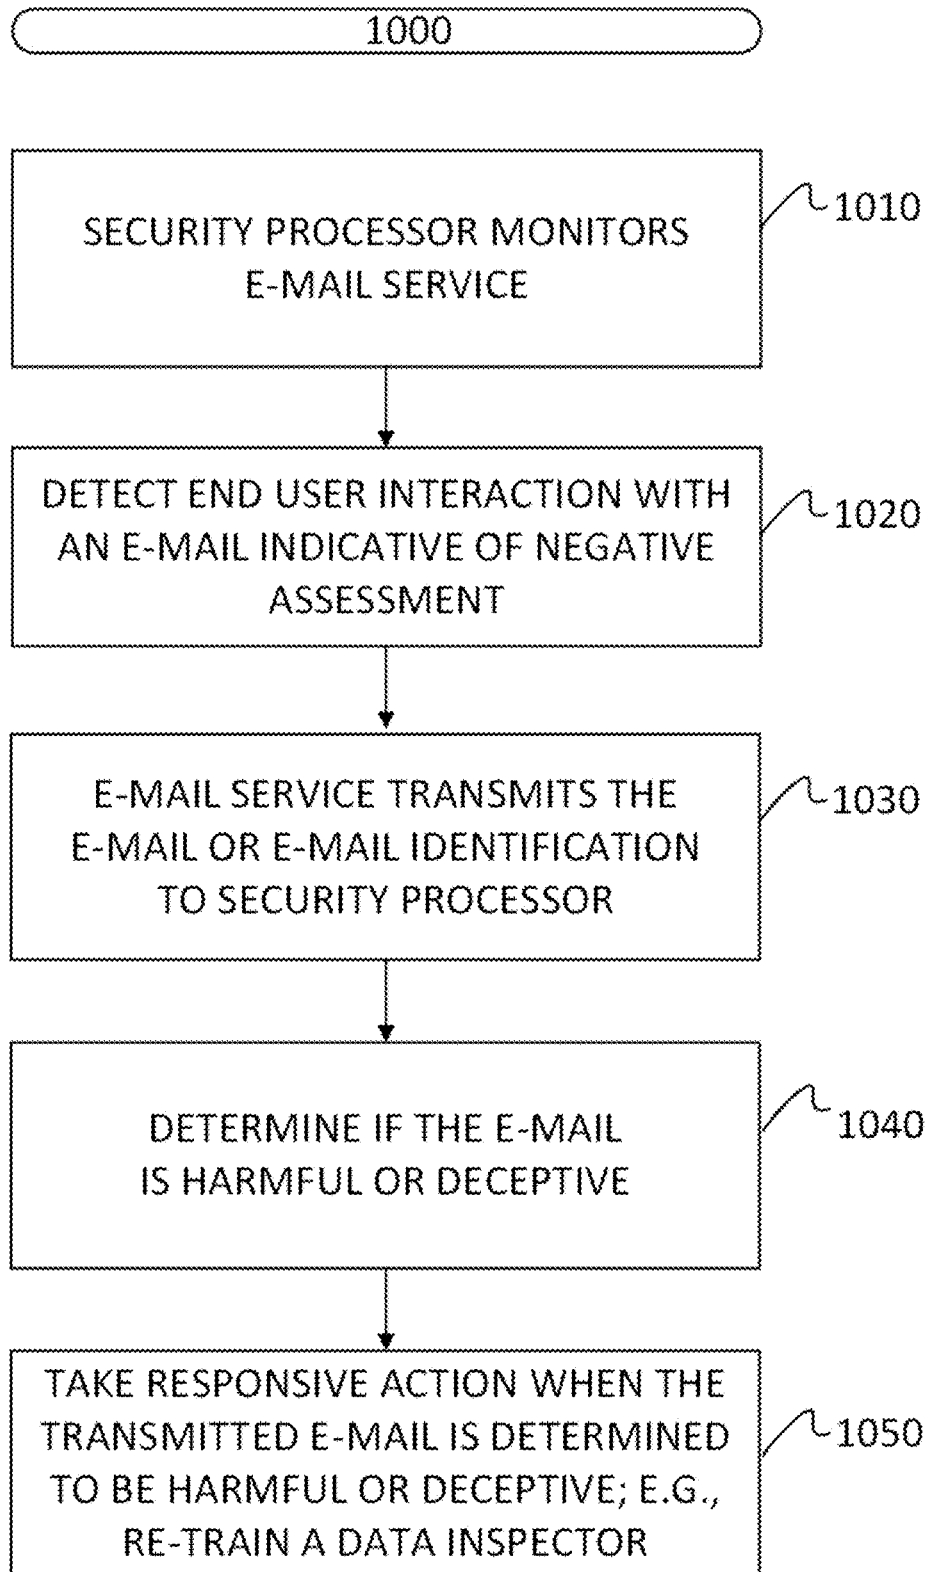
1000

SECURITY PROCESSOR MONITORS E-MAIL SERVICE

1010

DETECT END USER INTERACTION WITH AN E-MAIL INDICATIVE OF NEGATIVE ASSESSMENT

1020

E-MAIL SERVICE TRANSMITS THE E-MAIL OR E-MAIL IDENTIFICATION TO SECURITY PROCESSOR

1030

DETERMINE IF THE E-MAIL IS HARMFUL OR DECEPTIVE

1040

TAKE RESPONSIVE ACTION WHEN THE TRANSMITTED E-MAIL IS DETERMINED TO BE HARMFUL OR DECEPTIVE; E.G., RE-TRAIN A DATA INSPECTOR

1050